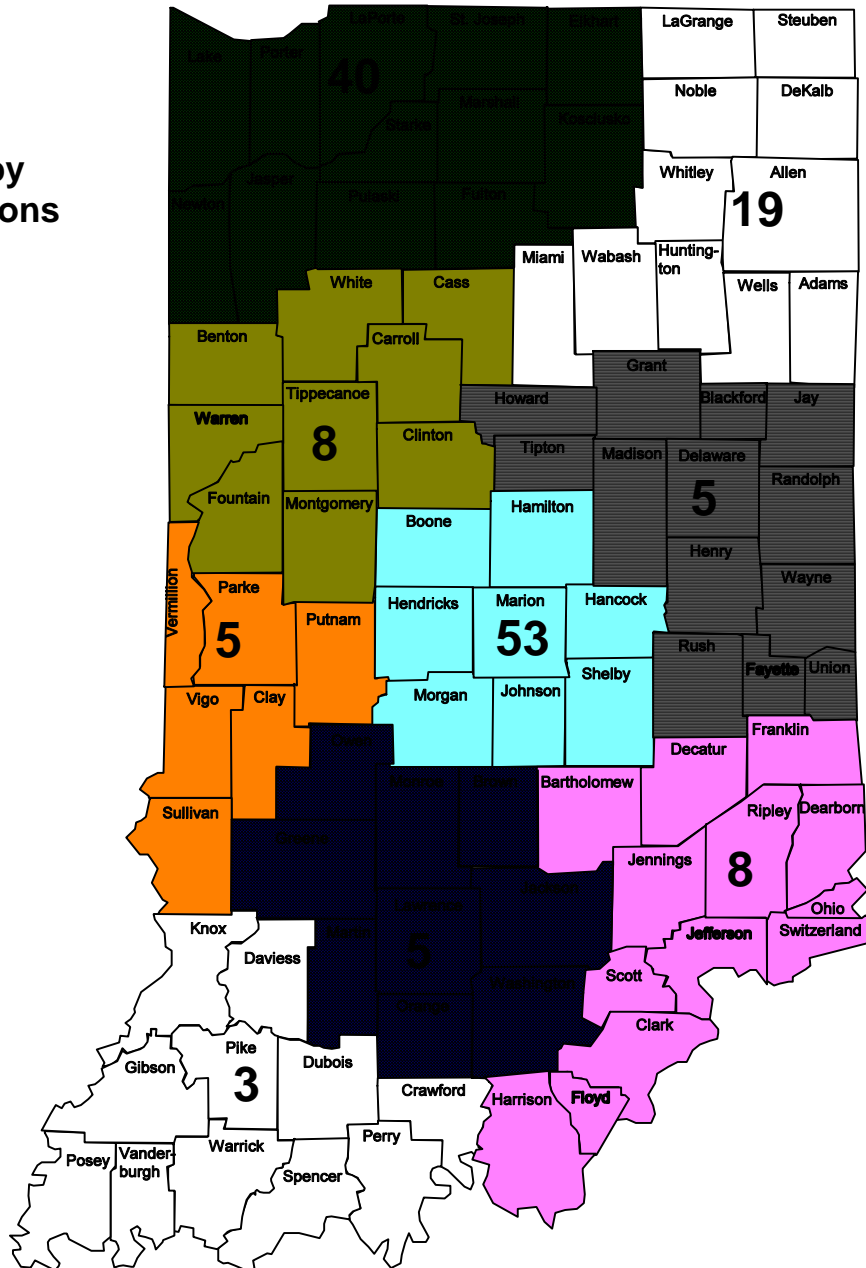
by
ons

Lake
Porter
LaPorte
St. Joseph
Elkhart
40
Marshall
Starke
Kosciusko
Jasper
Newton
Pulaski
Fulton

LaGrange
Steuben
Noble
DeKalb
Whitley
Allen
19
Miami
Wabash
Hunting-ton
Wells
Adams

White
Cass
Benton
Carroll
Tippecanoe
Warren
8
Clinton
Fountain
Montgomery

Howard
Grant
Blackford
Jay
Tipton
Madison
Delaware
5
Randolph
Henry
Wayne
Rush
Fayette
Union

Boone
Hamilton
Hendricks
Marion
53
Hancock
Morgan
Johnson
Shelby

Vermillion
Parke
5
Putnam
Vigo
Clay
Sullivan

Owen
Monroe
Brown
Greene
Lawrence
5
Jackson
Martin
Orange
Washington

Bartholomew
Decatur
Franklin
Ripley
Dearborn
Jennings
8
Ohio
Jefferson
Switzerland
Scott
Clark
Harrison
Floyd

Knox
Daviess
Pike
3
Gibson
Dubois
Crawford
Posey
Vander-burgh
Warrick
Perry
Spencer